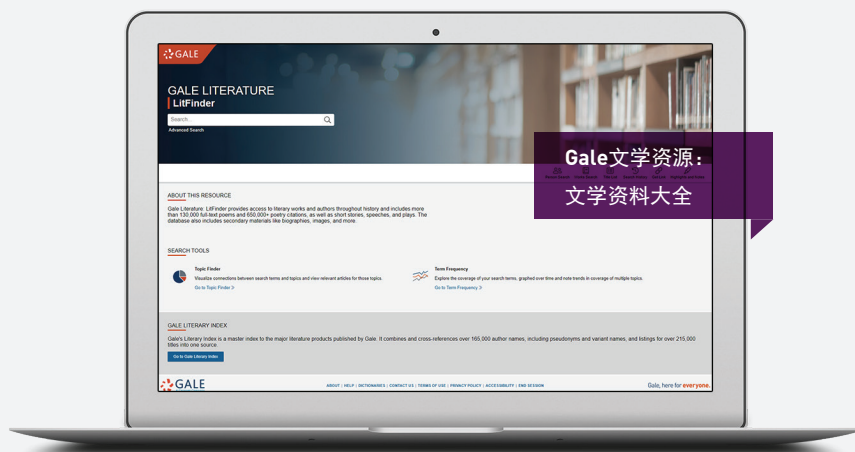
GALE

GALE LITERATURE
LitFinder

Search...

Advanced Search

Gale文学资源：
文学资料大全

ABOUT THIS RESOURCE

Gale Literature: LitFinder provides access to literary works and authors throughout history and includes more than 130,000 full-text poems and 650,000+ poetry citations, as well as short stories, speeches, and plays. The database also includes secondary materials like biographies, images, and more.

SEARCH TOOLS

Topic Finder
Visualize connections between search terms and topics and view relevant articles for those topics.
Go to Topic Finder

Term Frequency
Explore the coverage of your search terms, graphed over time and note trends in coverage of multiple topics.
Go to Term Frequency

GALE LITERARY INDEX

Gale's Literary Index is a master index to the major literature products published by Gale. It combines and cross-references over 165,000 author names, including pseudonyms and variant names, and listings for over 215,000 titles into one source.

Go to Gale Literary Index

GALE

ABOUT | HELP | DICTIONARIES | CONTACT US | TERMS OF USE | PRIVACY POLICY | ACCESSIBILITY | END SESSION

Gale, here for everyone.